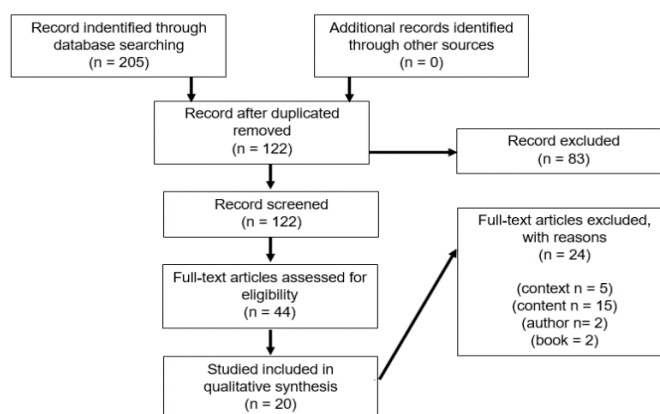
Record indentified through database searching
(n = 205)

Additional records identified through other sources
(n = 0)

Record after duplicated removed
(n = 122)

Record excluded
(n = 83)

Record screened
(n = 122)

Full-text articles excluded, with reasons
(n = 24)

(context n = 5)
(content n = 15)
(author n= 2)
(book = 2)

Full-text articles assessed for eligibility
(n = 44)

Studied included in qualitative synthesis
(n = 20)